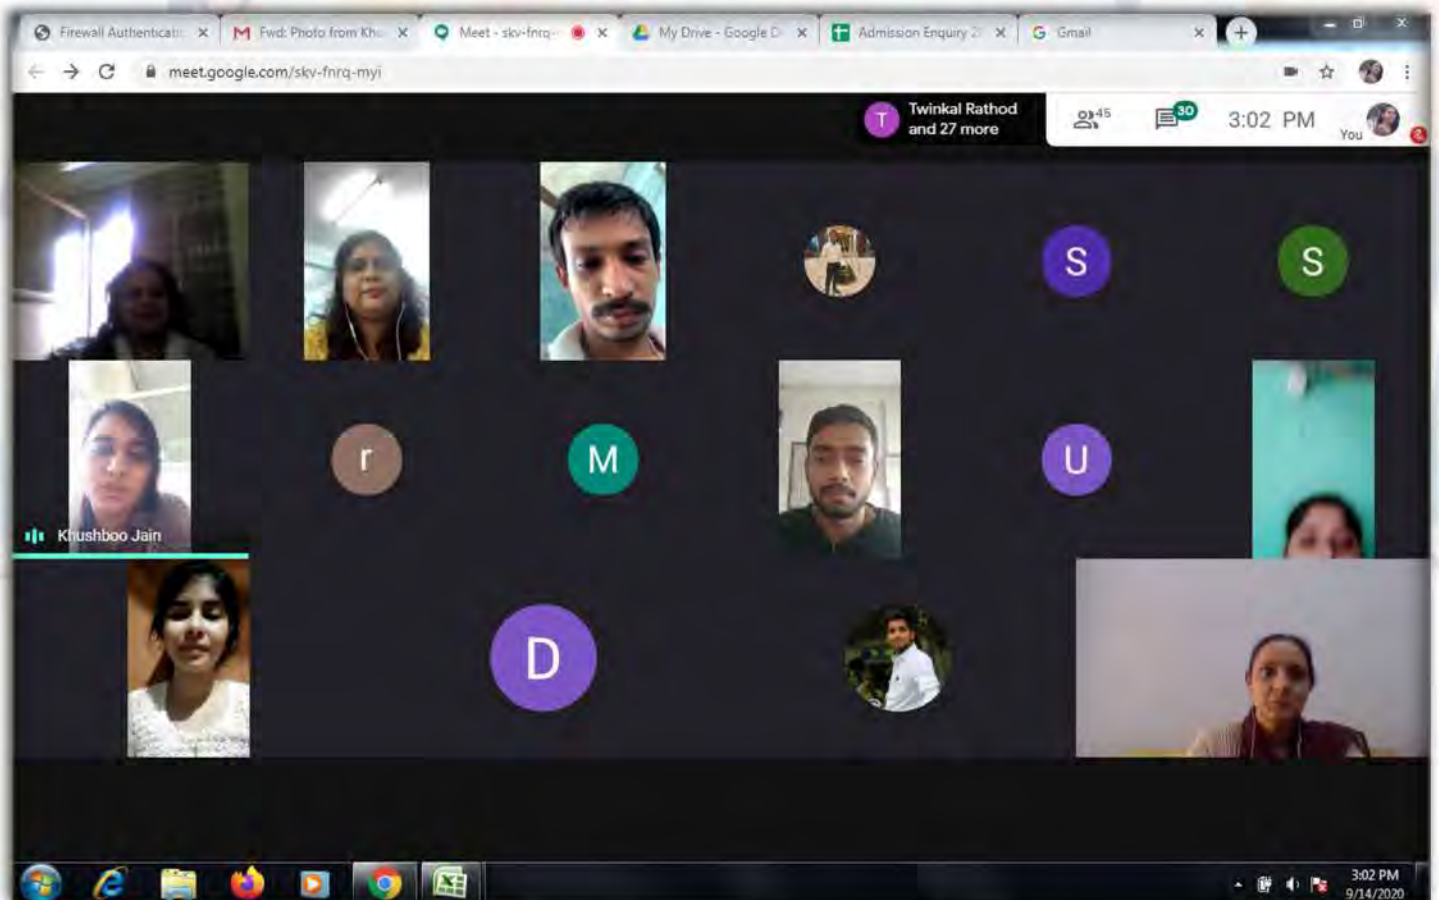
Firewall Authenticati ×
Fwd: Photo from Kh ×
Meet - skv-fnrq- ×
My Drive - Google D ×
Admission Enquiry 2 ×
Gmail ×
+

meet.google.com/skv-fnrq-myi

T Twinkal Rathod and 27 more

45

30

3:02 PM

You

S

S

r

M

U

Khushboo Jain

D

3:02 PM
9/14/2020